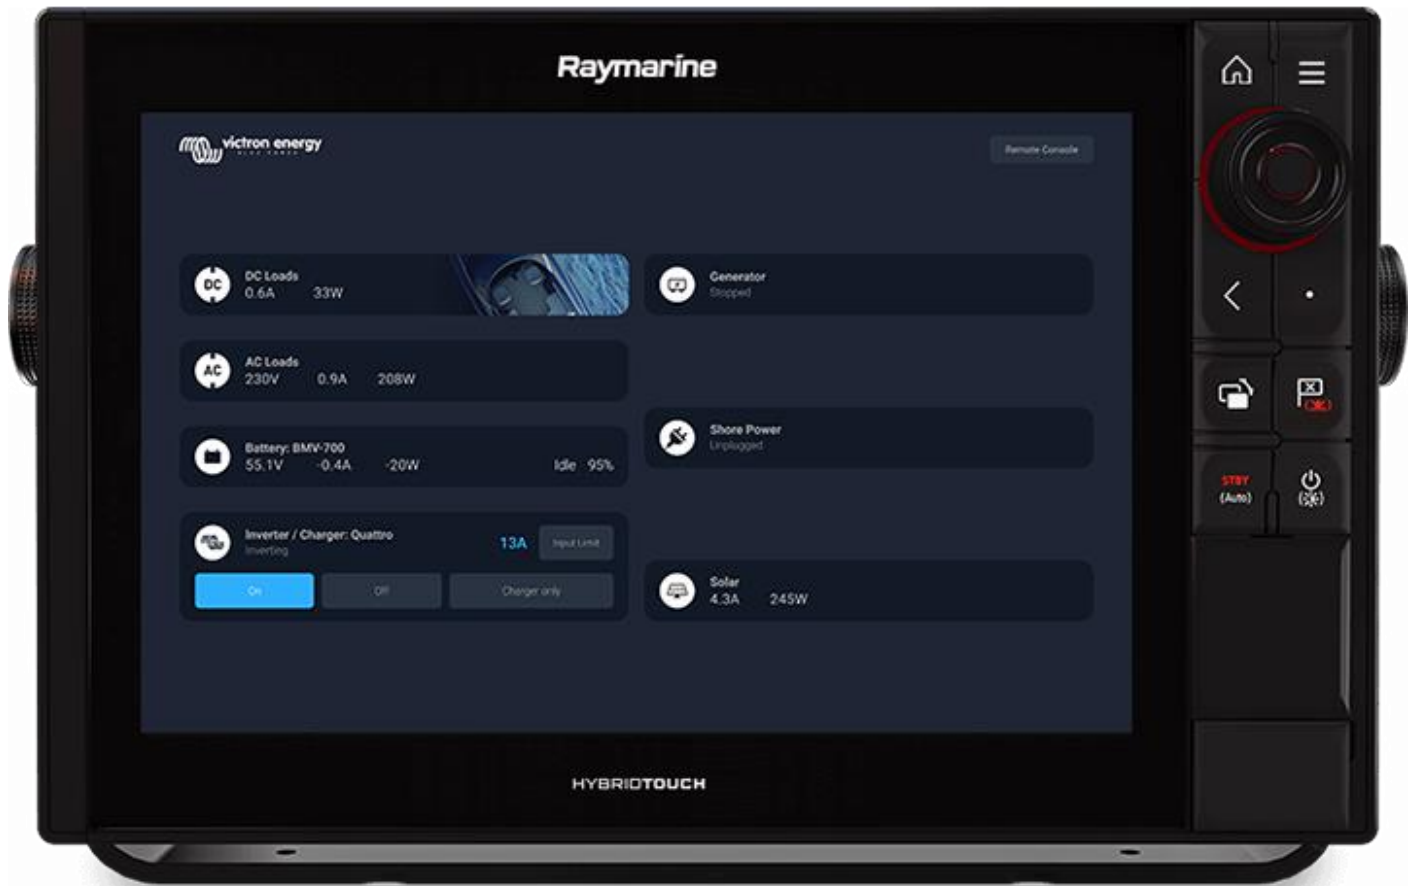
Raymarine

victron energy

Remote Console

DC

DC Loads
0.6A 33W

Generator
Stopped

AC

AC Loads
230V 0.9A 208W

Shore Power
Unplugged

Battery: BMV-700
55.1V -0.4A -20W Idle 95%

Inverter / Charger: Quattro
Inverting
13A
Input Limit

On
Off
Charger only

Solar
4.3A 245W

HYBRIDTOUCH

STBY
(Auto)